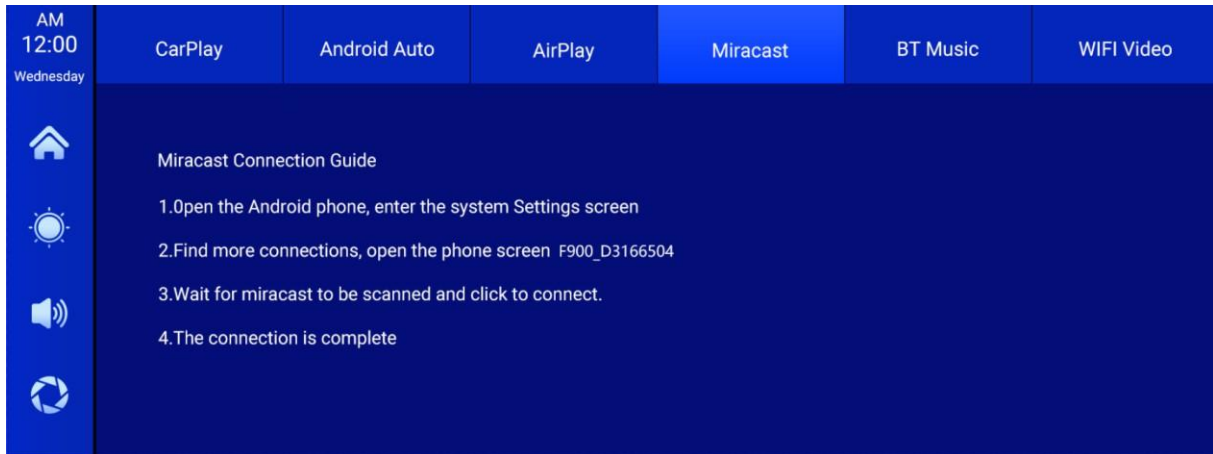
AM
12:00
Wednesday

CarPlay
Android Auto
AirPlay
Miracast
BT Music
WIFI Video

Miracast Connection Guide

1.0pen the Android phone, enter the system Settings screen

2.Find more connections, open the phone screen F900_D3166504

3.Wait for miracast to be scanned and click to connect.

4.The connection is complete